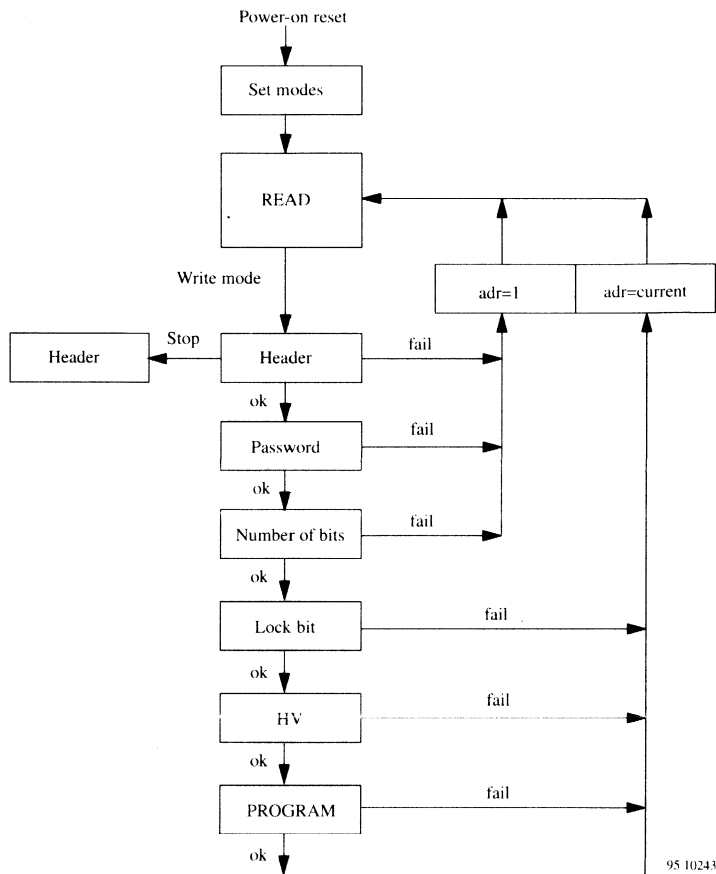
Power-on reset

Set modes

READ

Write mode

adr=1

adr=current

Header

Stop

Header

fail

ok

Password

fail

ok

Number of bits

fail

ok

Lock bit

fail

ok

HV

fail

ok

PROGRAM

fail

ok

95 10243